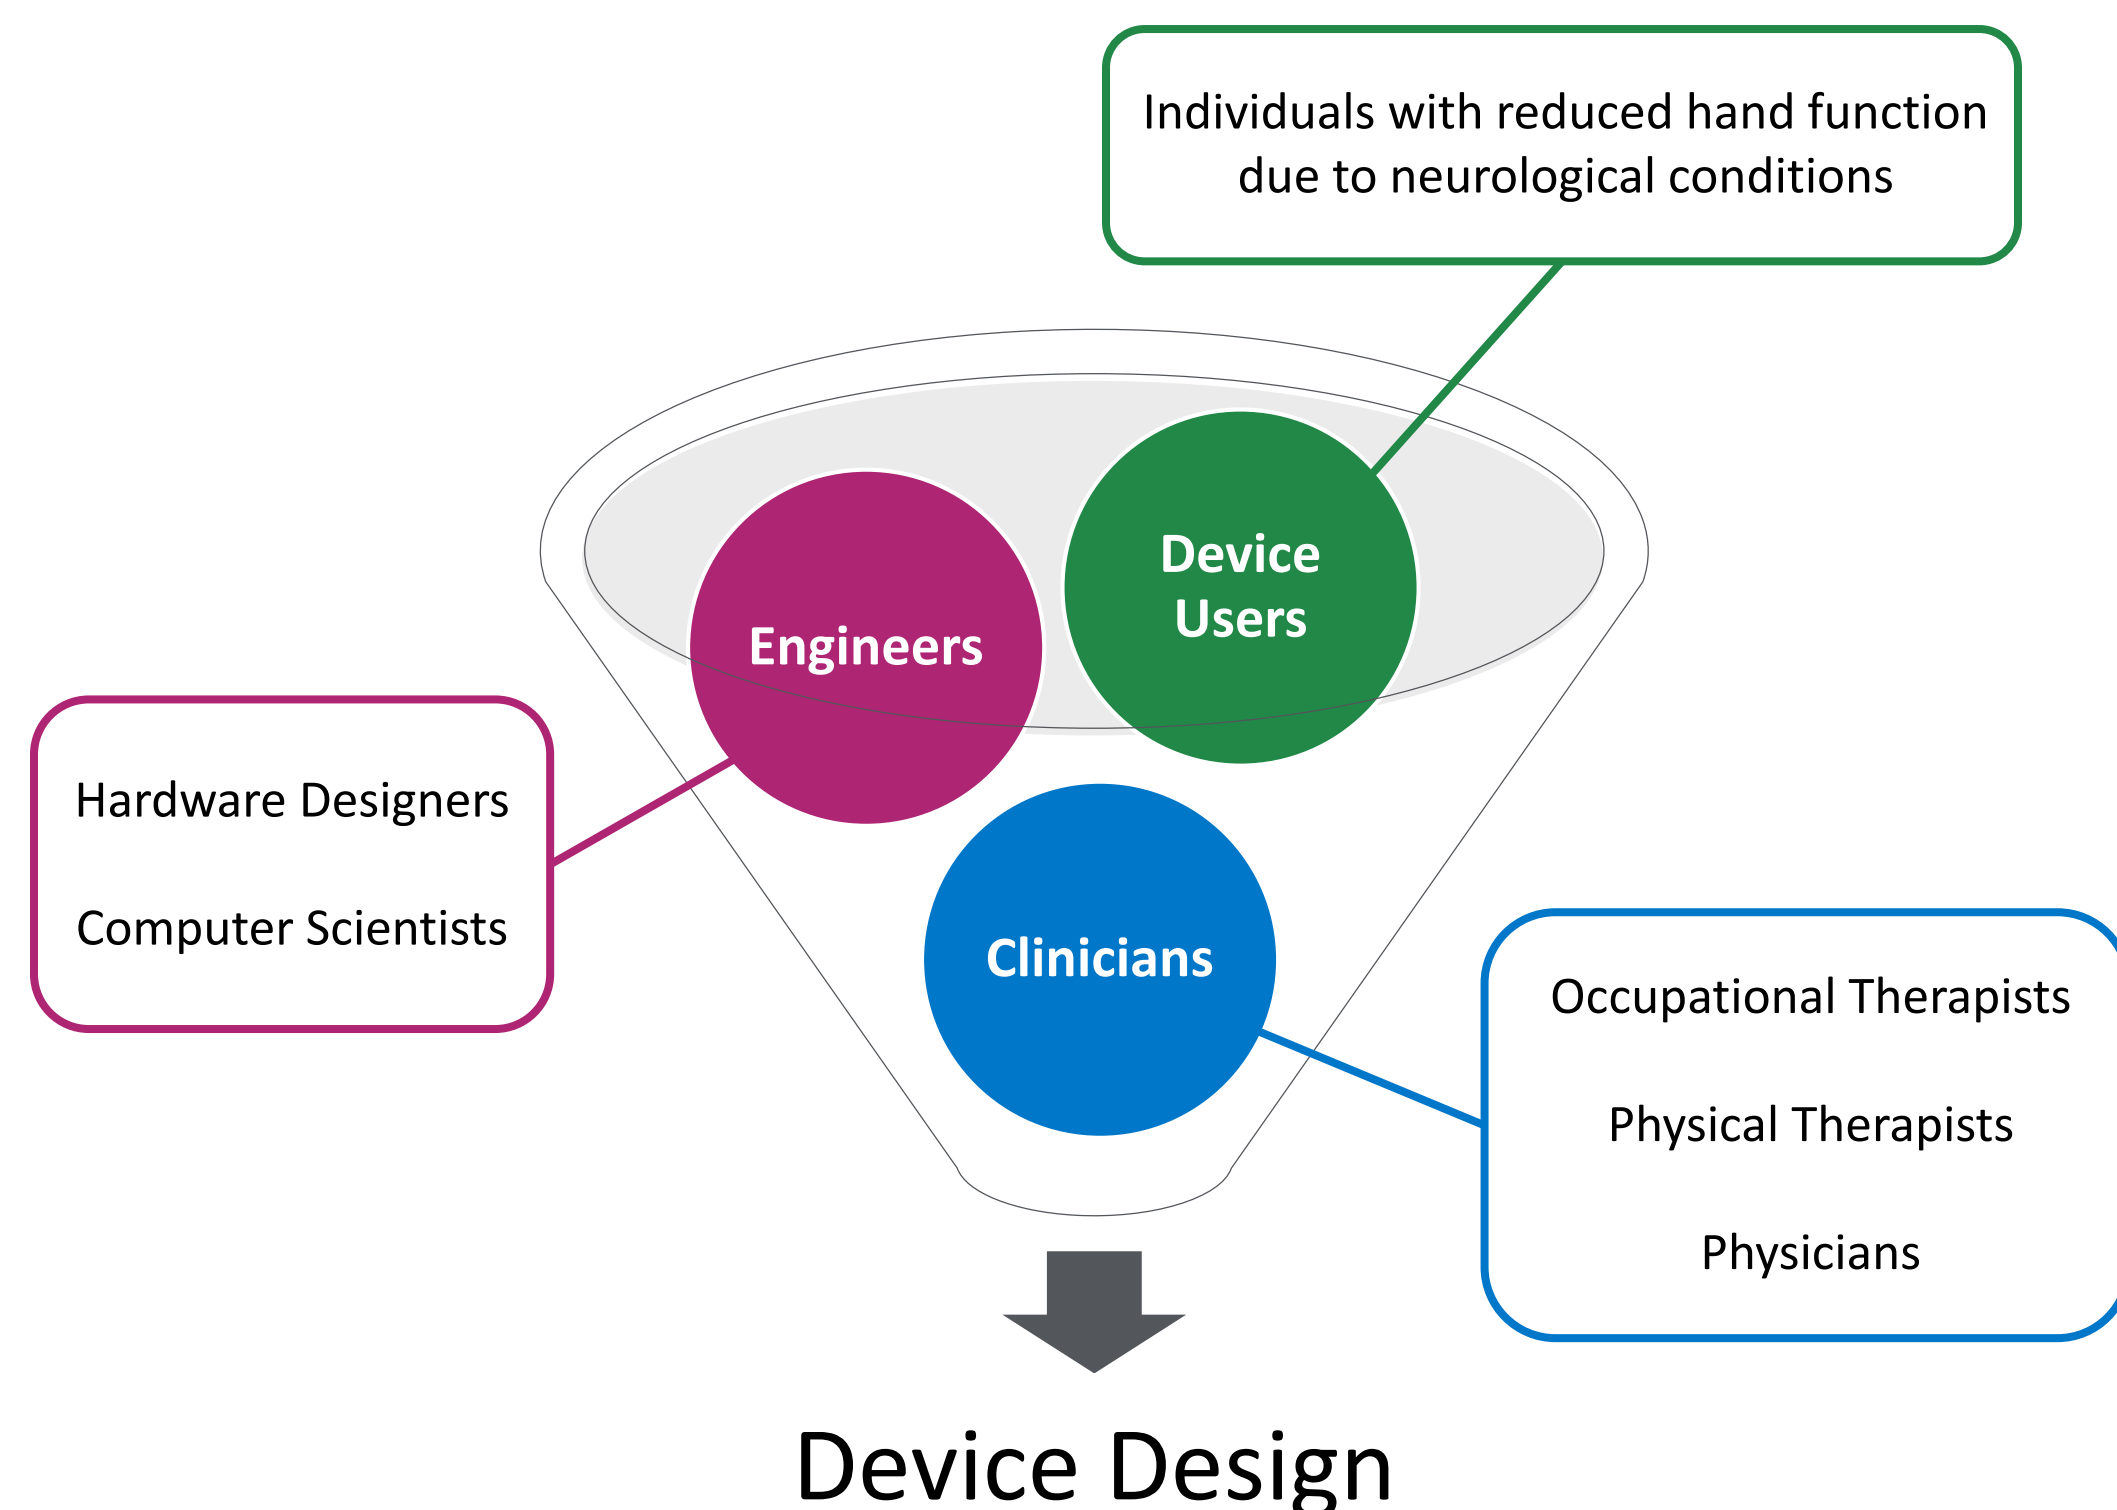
Individuals with reduced hand function due to neurological conditions

Engineers

Device Users

Hardware Designers

Computer Scientists

Clinicians

Occupational Therapists

Physical Therapists

Physicians

Device Design